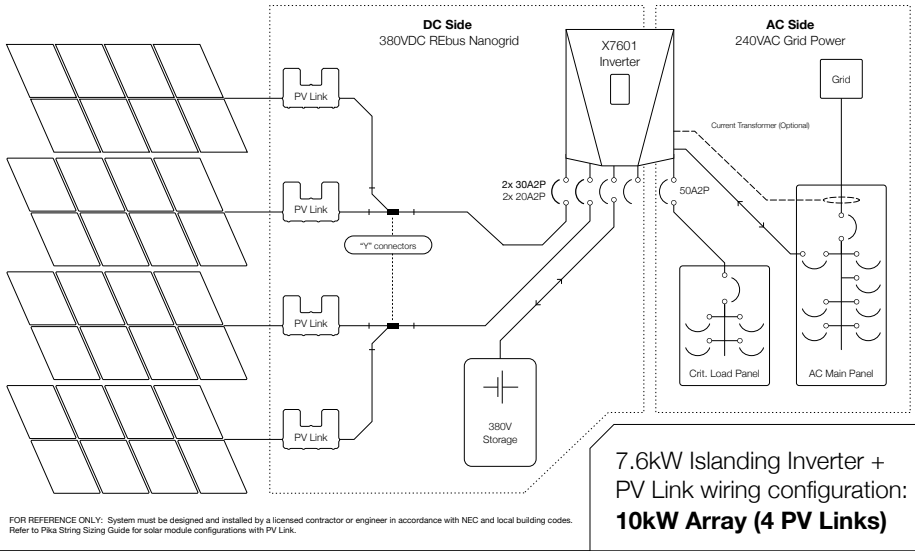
DC Side
380VDC REbus Nanogrid

X7601
Inverter

AC Side
240VAC Grid Power

Grid

Current Transformer (Optional)

PV Link

PV Link

PV Link

PV Link

2x 30A2P
2x 20A2P

50A2P

"Y" connectors

380V
Storage

Crit. Load Panel

AC Main Panel

7.6kW Islanding Inverter + PV Link wiring configuration:
**10kW Array (4 PV Links)**

FOR REFERENCE ONLY: System must be designed and installed by a licensed contractor or engineer in accordance with NEC and local building codes. Refer to Pika String Sizing Guide for solar module configurations with PV Link.